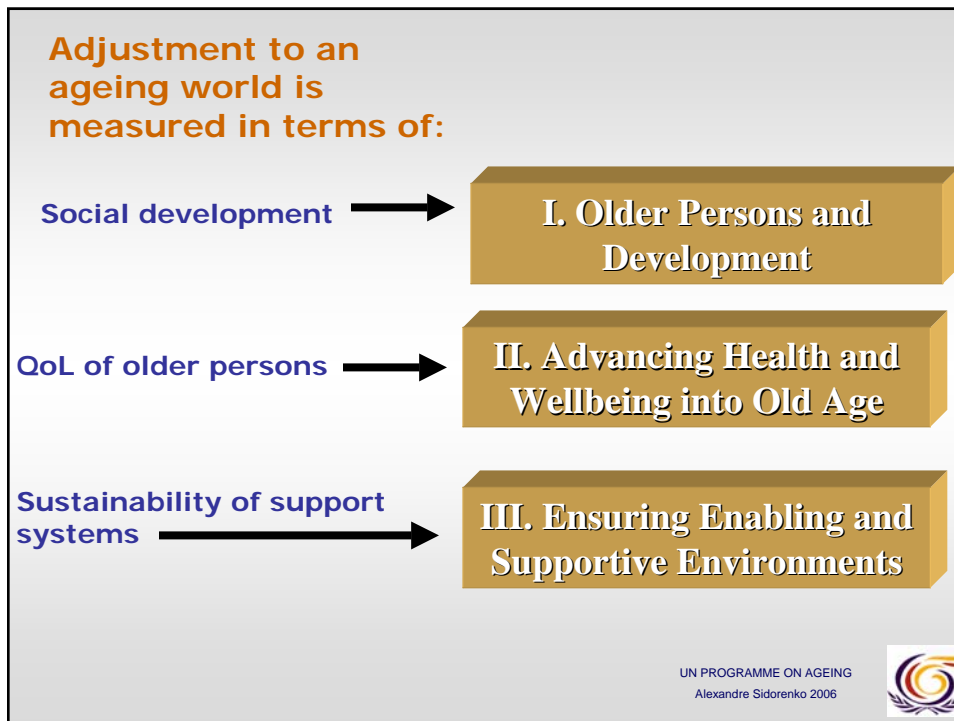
Adjustment to an ageing world is measured in terms of:

Social development

I. Older Persons and Development

QoL of older persons

II. Advancing Health and Wellbeing into Old Age

Sustainability of support systems

III. Ensuring Enabling and Supportive Environments

UN PROGRAMME ON AGEING
Alexandre Sidorenko 2006